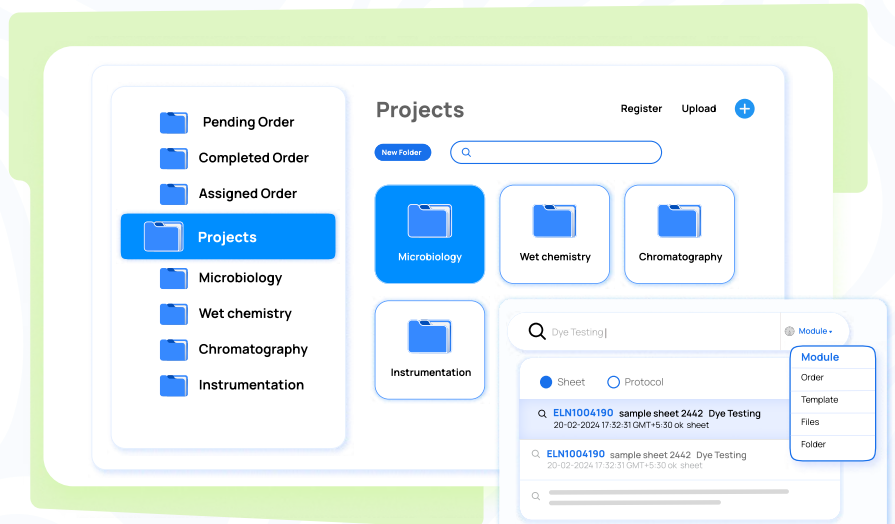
Pending Order
Completed Order
Assigned Order
Projects
Microbiology
Wet chemistry
Chromatography
Instrumentation

Projects

Register Upload

New Folder

Microbiology
Wet chemistry
Chromatography
Instrumentation

Dye Testing

Module

Sheet Protocol

ELN1004190 sample sheet 2442 Dye Testing
20-02-2024 17:32:31 GMT+5:30 ok sheet

ELN1004190 sample sheet 2442 Dye Testing
20-02-2024 17:32:31 GMT+5:30 ok sheet

Module
Order
Template
Files
Folder